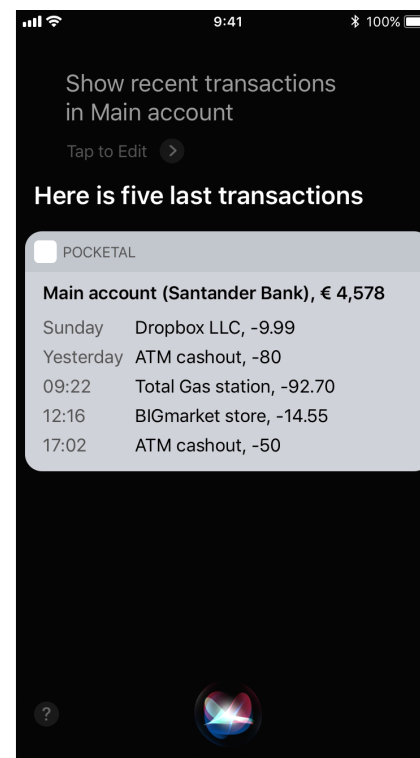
9:41
100%

Show recent transactions in Main account

Tap to Edit

Here is five last transactions

POCKETAL

Main account (Santander Bank), € 4,578

| | |
|---|---|
| Sunday | Dropbox LLC, -9.99 |
| Yesterday | ATM cashout, -80 |
| 09:22 | Total Gas station, -92.70 |
| 12:16 | BIGmarket store, -14.55 |
| 17:02 | ATM cashout, -50 |

?